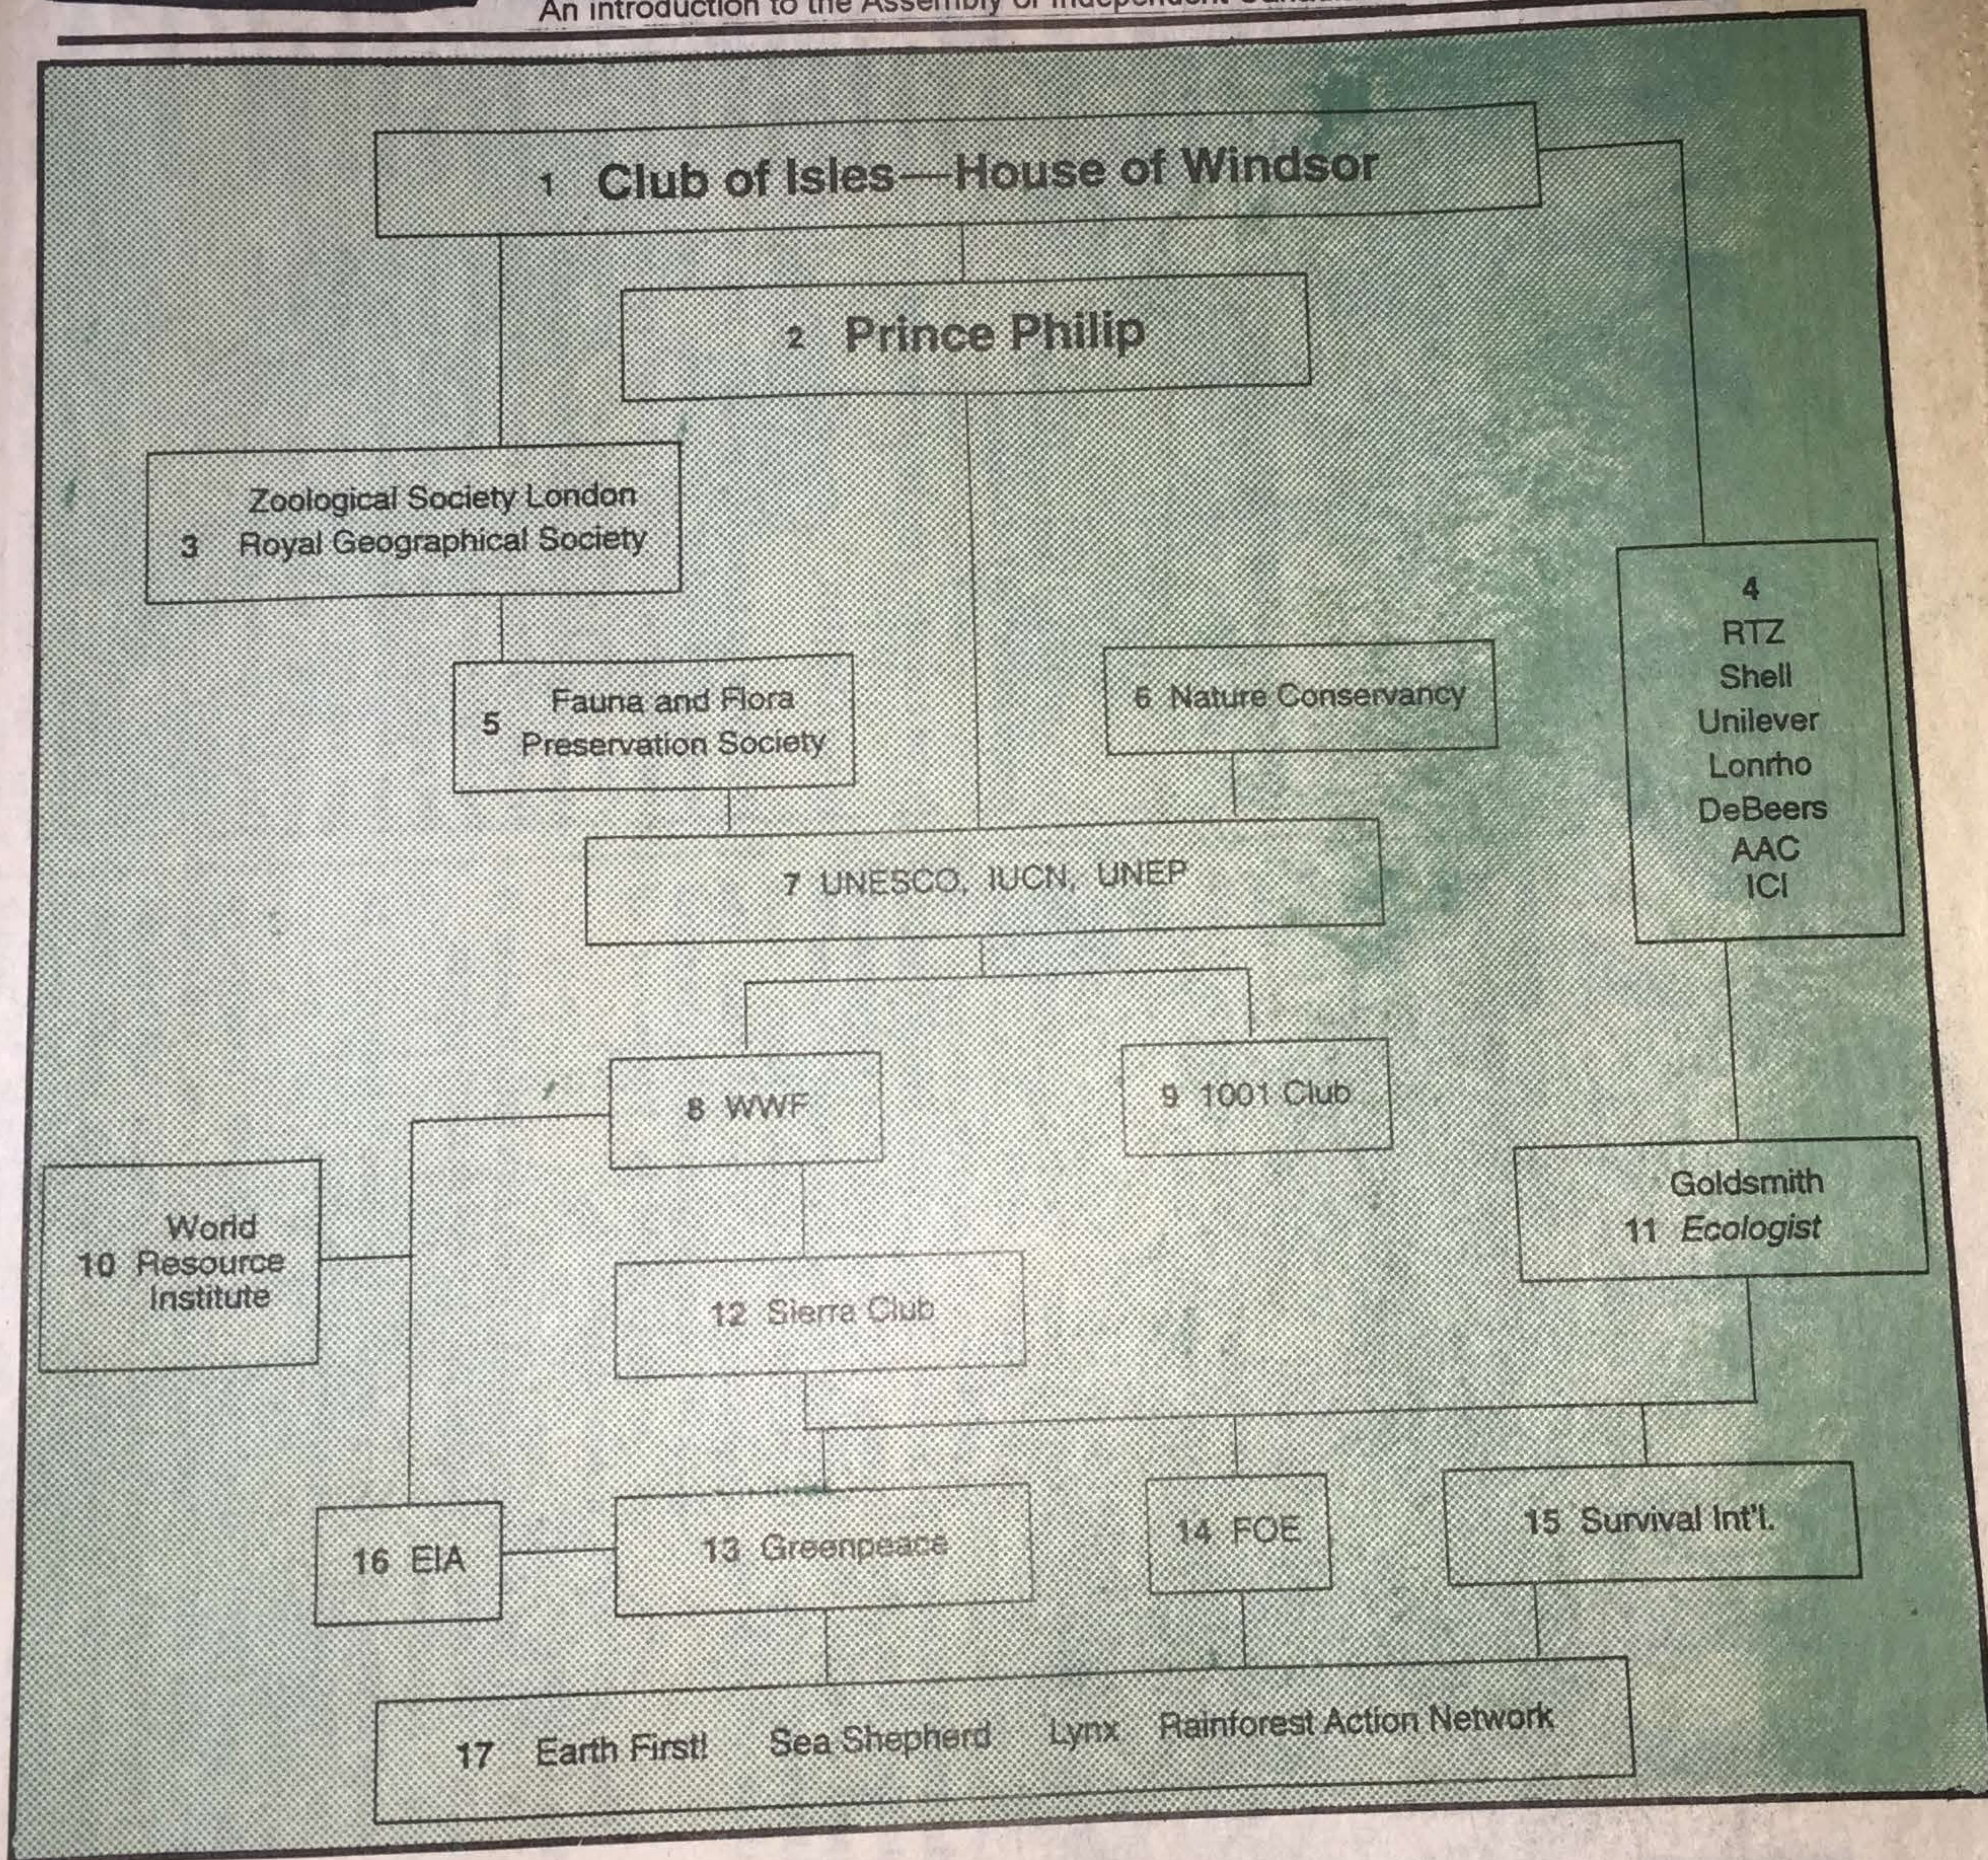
An introduction to the Assembly of Independent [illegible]

1 Club of Isles—House of Windsor

2 Prince Philip

3 Zoological Society London
Royal Geographical Society

4
RTZ
Shell
Unilever
Lonrho
DeBeers
AAC
ICI

5 Fauna and Flora Preservation Society

6 Nature Conservancy

7 UNESCO, IUCN, UNEP

8 WWF

9 1001 Club

10 World Resource Institute

11 Goldsmith
*Ecologist*

12 Sierra Club

16 EIA

13 Greenpeace

14 FOE

15 Survival Int'l.

17 Earth First! Sea Shepherd Lynx Rainforest Action Network